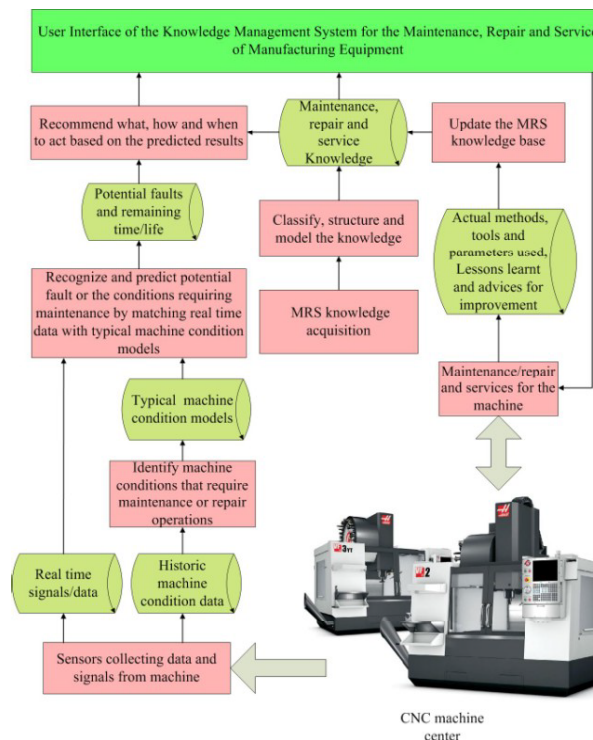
User Interface of the Knowledge Management System for the Maintenance, Repair and Service of Manufacturing Equipment

Recommend what, how and when to act based on the predicted results

Maintenance, repair and service Knowledge

Update the MRS knowledge base

Potential faults and remaining time/life

Classify, structure and model the knowledge

Actual methods, tools and parameters used, Lessons learnt and advices for improvement

Recognize and predict potential fault or the conditions requiring maintenance by matching real time data with typical machine condition models

MRS knowledge acquisition

Maintenance/repair and services for the machine

Typical machine condition models

Identify machine conditions that require maintenance or repair operations

Real time signals/data

Historic machine condition data

Sensors collecting data and signals from machine

CNC machine center